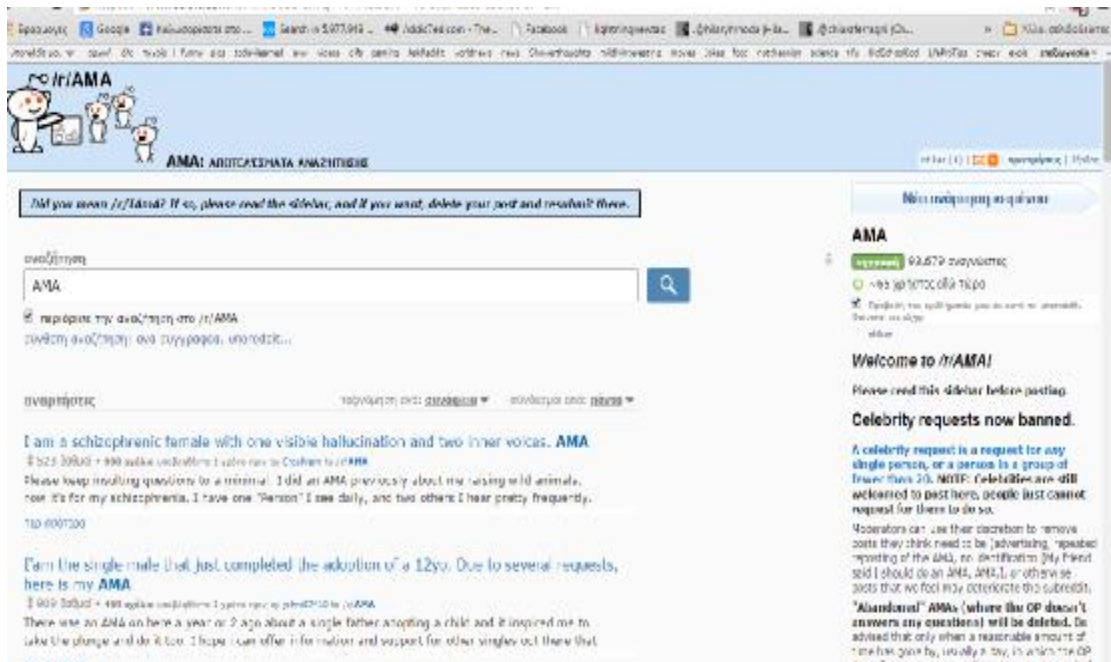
Google Facebook

/r/AMA

AMA: ΑΠΟΤΕΛΕΣΜΑΤΑ ΑΝΑΖΗΤΗΣΗΣ

Did you mean /r/Iàmà? If so, please read the sidebar, and if you want, delete your post and resubmit there.

αναζήτηση

AMA

περιόρισε την αναζήτηση στο /r/AMA

σύνθετη αναζήτηση: ανά συγγραφέα, υποreddit...

αναρτήσεις

I am a schizophrenic female with one visible hallucination and two inner voices. AMA

Please keep insulting questions to a minimal. I did an AMA previously about me raising wild animals, now it's for my schizophrenia. I have one "Person" I see daily, and two others I hear pretty frequently.

I am the single male that just completed the adoption of a 12yo. Due to several requests, here is my AMA

There was an AMA on here a year or 2 ago about a single father adopting a child and it inspired me to take the plunge and do it too. I hope I can offer information and support for other singles out there that

Νέα ανάρτηση κειμένου

AMA

93,679 αναγνώστες

Welcome to /r/AMA!

Please read this sidebar before posting.

Celebrity requests now banned.

A celebrity request is a request for any single person, or a person in a group of fewer than 20. NOTE: Celebrities are still welcomed to post here, people just cannot request for them to do so.

Moderators can use their discretion to remove posts they think need to be [advertising, repeated reposting of the AMA, no identification [My friend said I should do an AMA, AMA], or otherwise posts that we feel may deteriorate this subreddit.

"Abandoned" AMAs (where the OP doesn't answers any questions) will be deleted. Be advised that only when a reasonable amount of time has gone by, usually a day, in which the OP